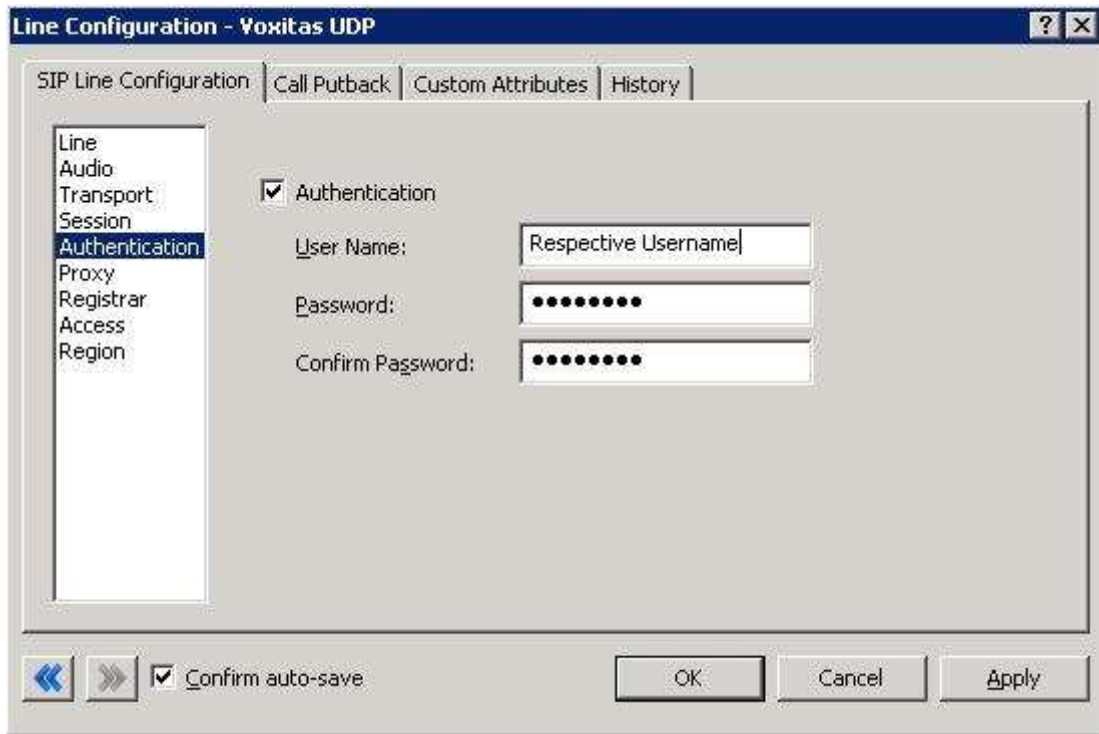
Line Configuration - Voxitas UDP
?
SIP Line Configuration | Call Putback | Custom Attributes | History

Line
Audio
Transport
Session
Authentication
Proxy
Registrar
Access
Region

Authentication
User Name: Respective Username
Password: ●●●●●●●●●
Confirm Password: ●●●●●●●●●

Confirm auto-save
OK
Cancel
Apply